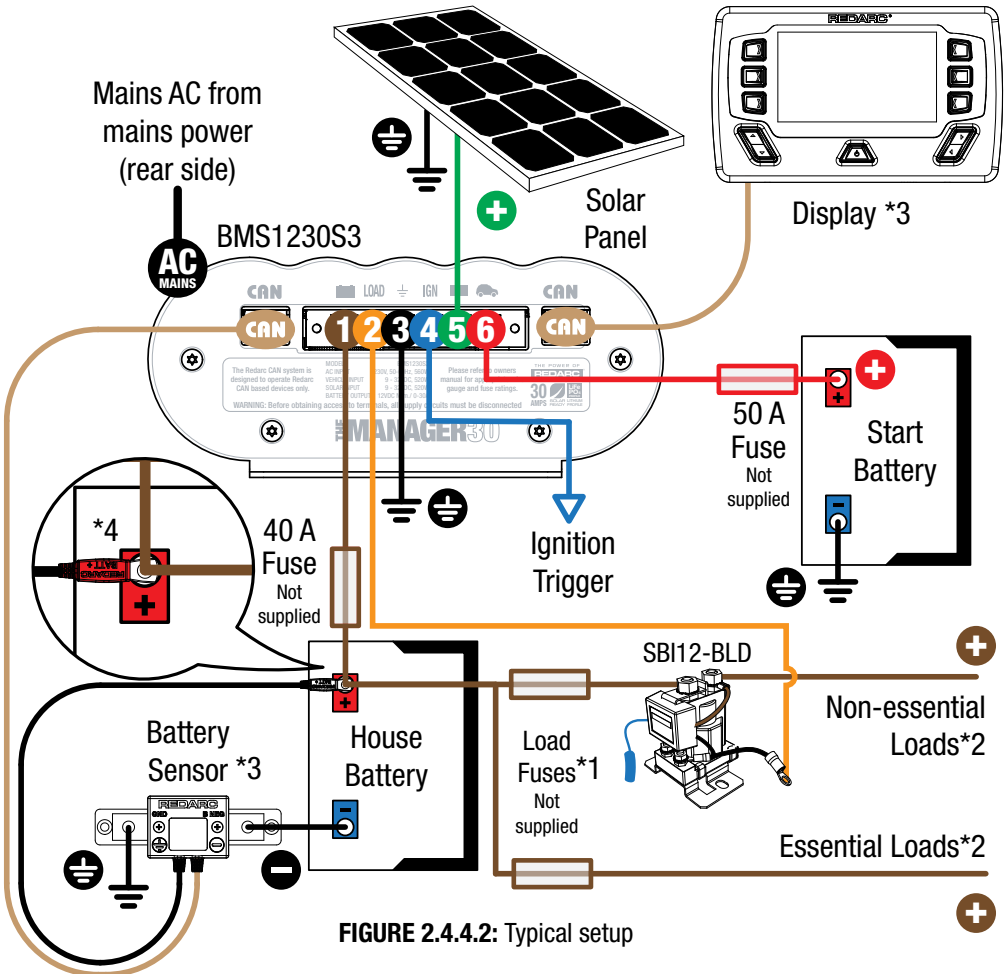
Mains AC from mains power (rear side)

AC MAINS

BMS1230S3

Solar Panel

REDARC

Display *3

CAN

LOAD

IGN

CAN

CAN

1 2 3 4 5 6

CAN

The Redarc CAN system is designed to operate Redarc CAN based devices only.

Please refer to owners manual for appropriate gauge and fuse ratings.

WARNING: Before obtaining access to terminals, all supply circuits must be disconnected

THE POWER OF REDARC

30 AMPS

THE MANAGER30

50 A Fuse Not supplied

Start Battery

*4

+ LIVE

40 A Fuse Not supplied

Ignition Trigger

SBI12-BLD

Non-essential Loads*2

Battery Sensor *3

REDARC

House Battery

Load Fuses*1 Not supplied

Essential Loads*2

FIGURE 2.4.4.2: Typical setup